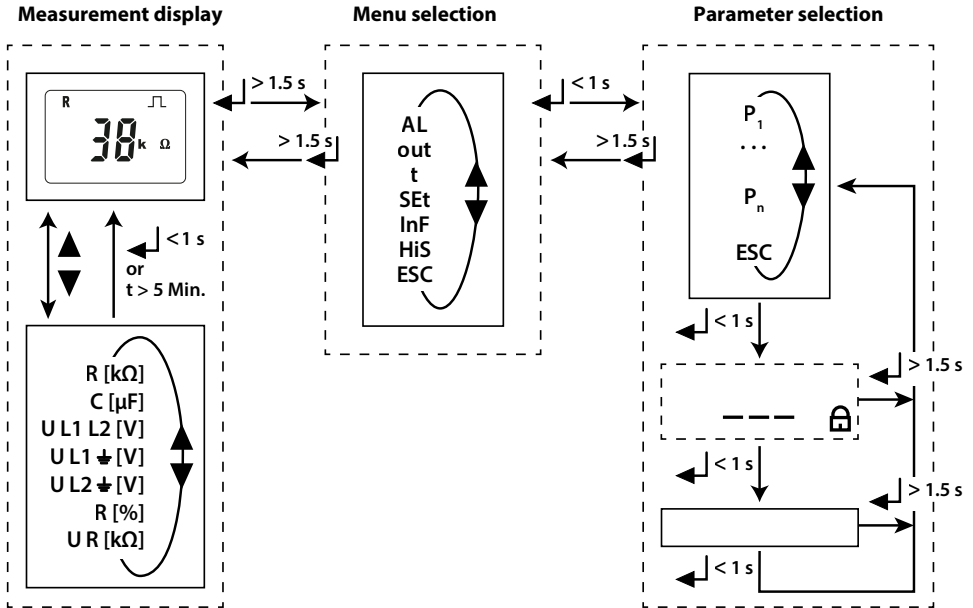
Measurement display

Menu selection

Parameter selection

R

38 k Ω

> 1.5 s

> 1.5 s

AL
out
t
SEt
InF
HiS
ESC

< 1 s

>1.5 s

$P_1$
...
$P_n$
ESC

< 1 s
or
t > 5 Min.

R [kΩ]
C [µF]
U L1 L2 [V]
U L1 ⏚ [V]
U L2 ⏚ [V]
R [%]
U R [kΩ]

< 1 s

> 1.5 s

---

< 1 s

> 1.5 s

< 1 s